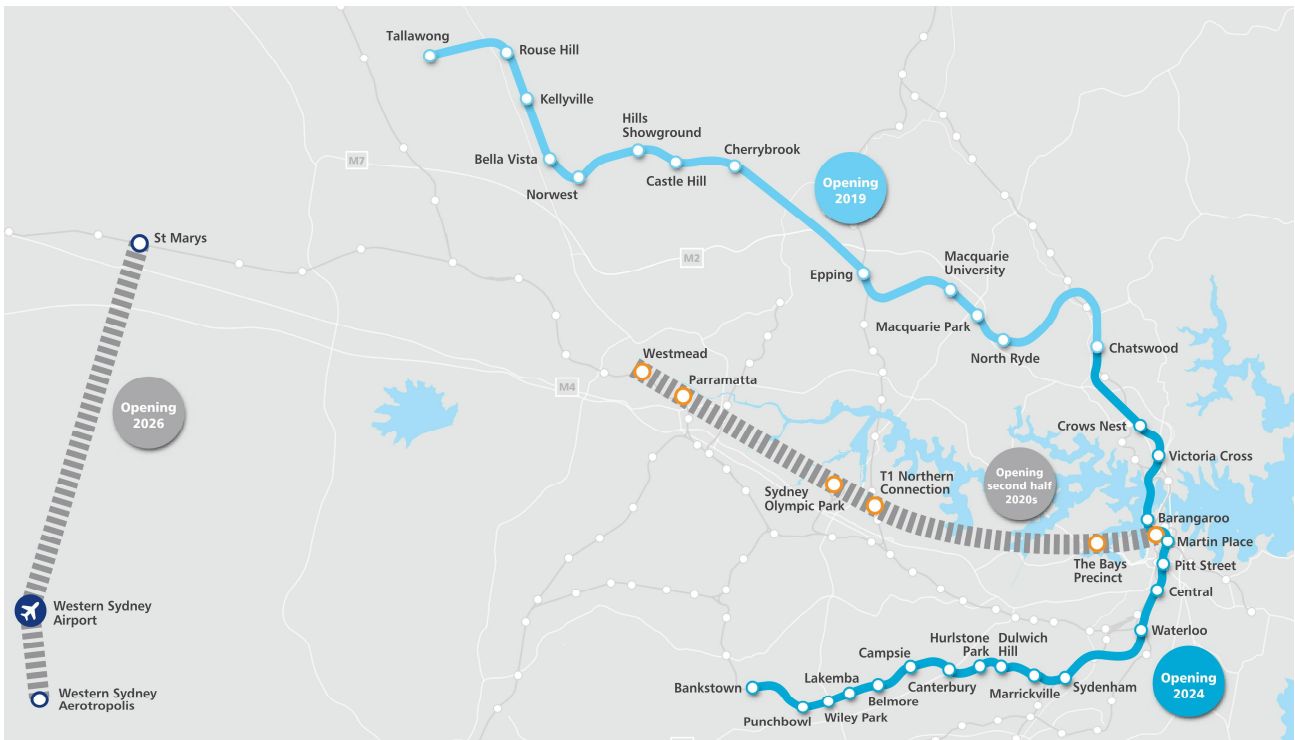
Tallawong
Rouse Hill
Kellyville
Hills Showground
Cherrybrook
Bella Vista
Castle Hill
Norwest
M7
Opening 2019
St Marys
M2
Epping
Macquarie University
Macquarie Park
North Ryde
Chatswood
Westmead
Parramatta
M4
Opening 2026
Crows Nest
Victoria Cross
T1 Northern Connection
Opening second half 2020s
Sydney Olympic Park
Barangaroo
Martin Place
The Bays Precinct
Pitt Street
Central
Western Sydney Airport
Waterloo
Hurlstone Park
Dulwich Hill
Campsie
Lakemba
Canterbury
Bankstown
Belmore
Marrickville
Sydenham
Opening 2024
Punchbowl
Wiley Park
Western Sydney Aerotropolis